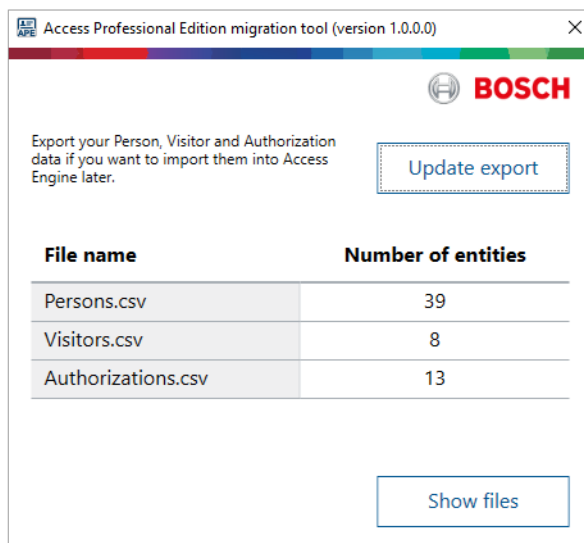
APE Access Professional Edition migration tool (version 1.0.0.0)

BOSCH

Export your Person, Visitor and Authorization data if you want to import them into Access Engine later.

Update export

| File name | Number of entities |
|---|---|
| Persons.csv | 39 |
| Visitors.csv | 8 |
| Authorizations.csv | 13 |

Show files